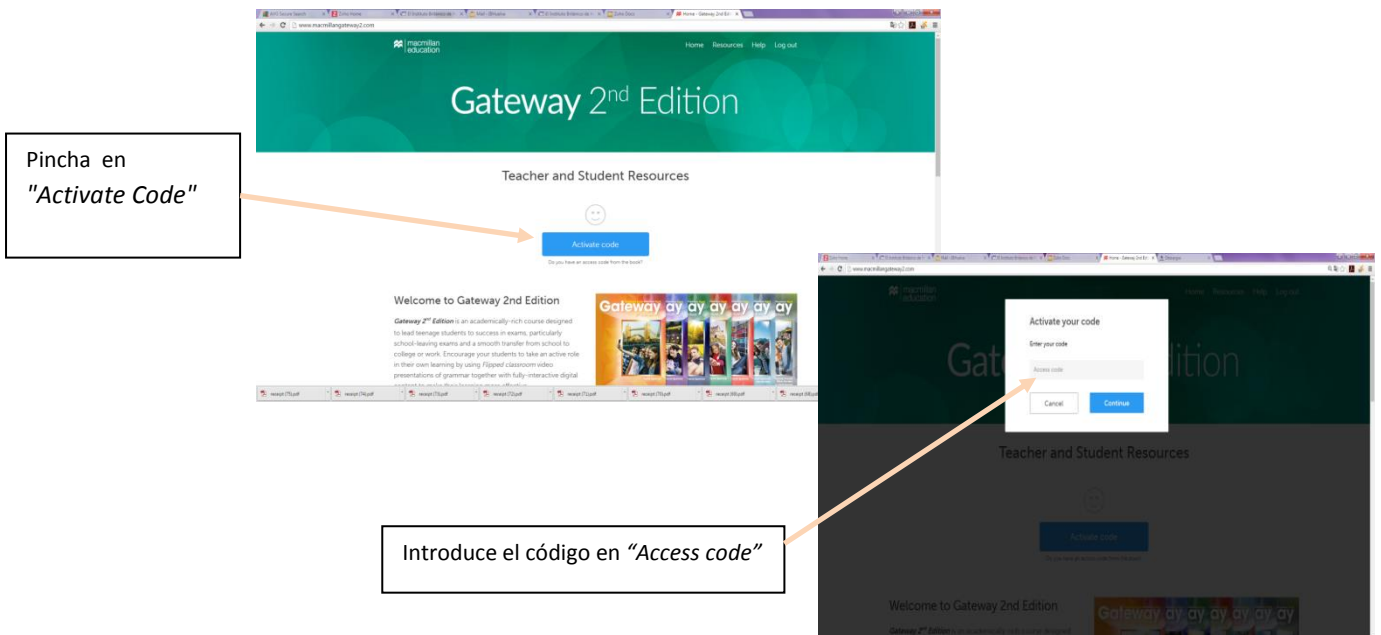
Pincha en "Activate Code"

www.macmillangateway2.com

macmillan education

Home Resources Help Log out

Gateway 2$^{nd}$ Edition

Teacher and Student Resources

Activate code

Do you have an access code from the book?

Welcome to Gateway 2nd Edition

Gateway 2$^{nd}$ Edition is an academically-rich course designed to lead teenage students to success in exams, particularly school-leaving exams and a smooth transfer from school to college or work. Encourage your students to take an active role in their own learning by using Flipped classroom video presentations of grammar together with fully-interactive digital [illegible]

Gateway

receipt (75).pdf receipt (74).pdf receipt (73).pdf receipt (72).pdf receipt (71).pdf receipt (70).pdf receipt (69).pdf receipt (68).pdf

www.macmillangateway2.com

macmillan education

Home Resources Help Log out

Activate your code

Enter your code

Access code

Cancel Continue

Gateway 2nd Edition

Teacher and Student Resources

Activate code

Introduce el código en "Access code"

Welcome to Gateway 2nd Edition

Gateway 2$^{nd}$ Edition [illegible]

Gateway